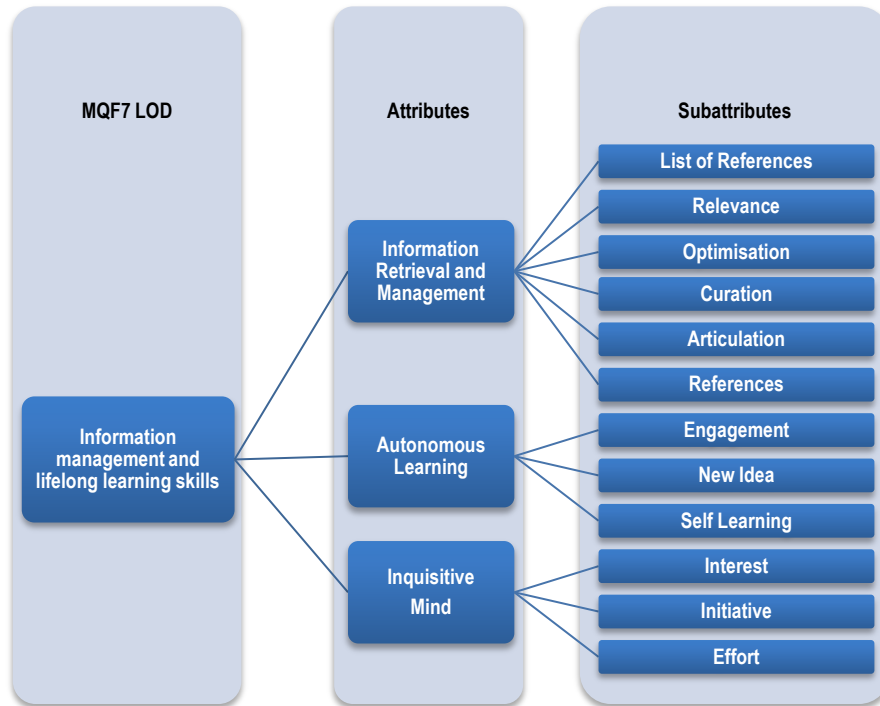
MQF7 LOD

Information management and lifelong learning skills

Attributes

Information Retrieval and Management

Autonomous Learning

Inquisitive Mind

Subattributes

List of References

Relevance

Optimisation

Curation

Articulation

References

Engagement

New Idea

Self Learning

Interest

Initiative

Effort